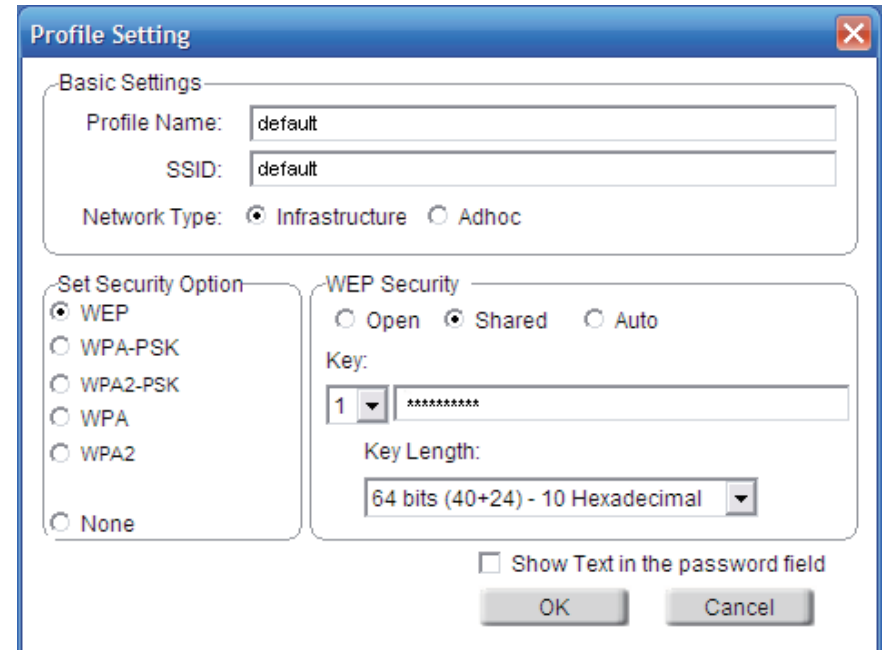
Profile Setting

Basic Settings

Profile Name: default

SSID: default

Network Type: Infrastructure Adhoc

Set Security Option

WEP

WPA-PSK

WPA2-PSK

WPA

WPA2

None

WEP Security

Open Shared Auto

Key:

1 **********

Key Length:

64 bits (40+24) - 10 Hexadecimal

Show Text in the password field

OK Cancel